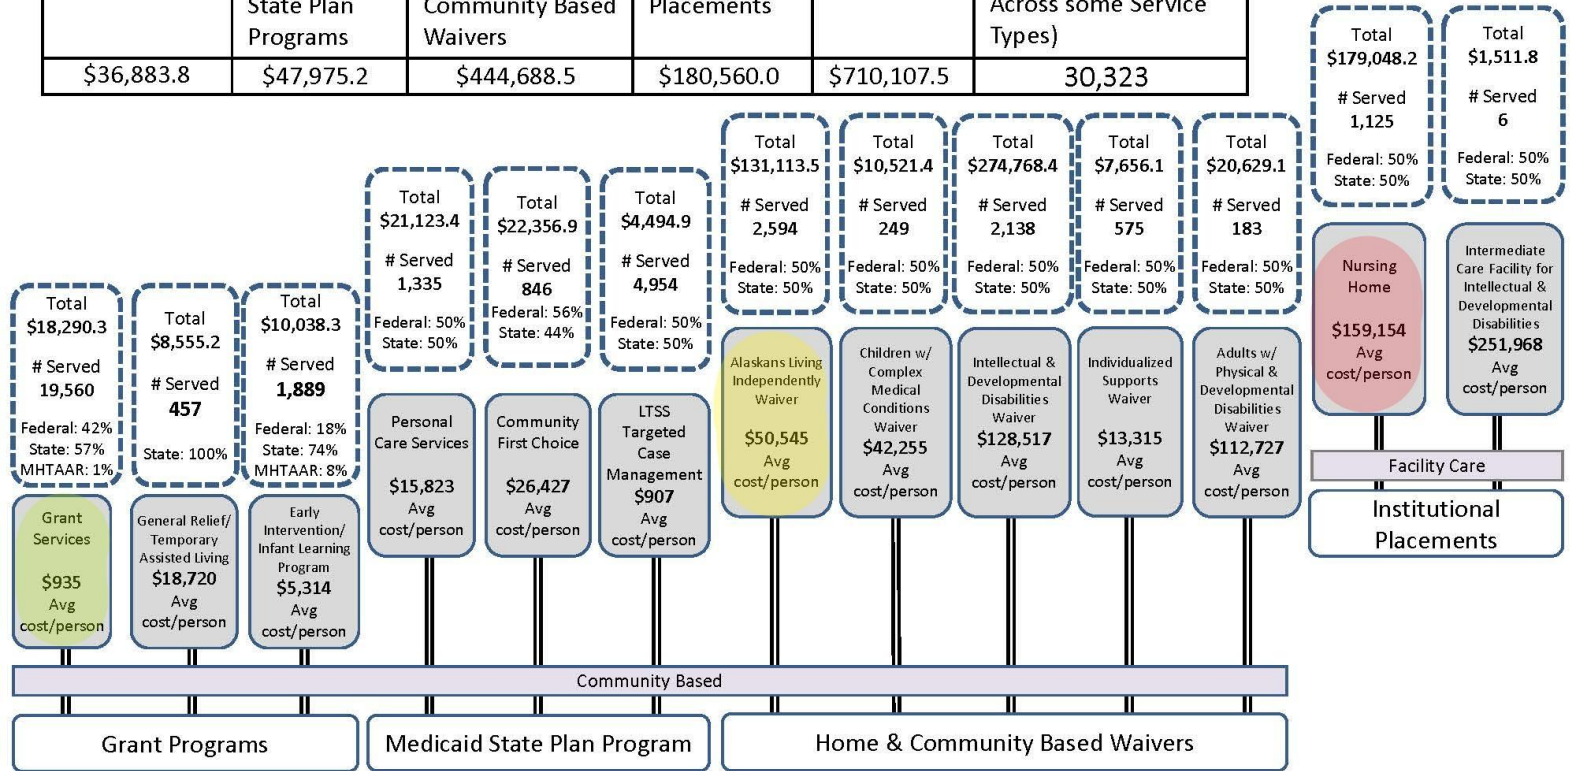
| | State Plan Programs | Community Based Waivers | Placements | | Across some Service Types) |
|---|---|---|---|---|---|
| \$36,883.8 | \$47,975.2 | \$444,688.5 | \$180,560.0 | \$710,107.5 | 30,323 |

Total \$179,048.2
# Served 1,125
Federal: 50% State: 50%

Total \$1,511.8
# Served 6
Federal: 50% State: 50%

Total \$131,113.5
# Served 2,594
Federal: 50% State: 50%

Total \$10,521.4
# Served 249
Federal: 50% State: 50%

Total \$274,768.4
# Served 2,138
Federal: 50% State: 50%

Total \$7,656.1
# Served 575
Federal: 50% State: 50%

Total \$20,629.1
# Served 183
Federal: 50% State: 50%

Total \$21,123.4
# Served 1,335
Federal: 50% State: 50%

Total \$22,356.9
# Served 846
Federal: 56% State: 44%

Total \$4,494.9
# Served 4,954
Federal: 50% State: 50%

Total \$18,290.3
# Served 19,560
Federal: 42% State: 57% MHTAAR: 1%

Total \$8,555.2
# Served 457
State: 100%

Total \$10,038.3
# Served 1,889
Federal: 18% State: 74% MHTAAR: 8%

Nursing Home
\$159,154 Avg cost/person

Intermediate Care Facility for Intellectual & Developmental Disabilities
\$251,968 Avg cost/person

Facility Care

Institutional Placements

Alaskans Living Independently Waiver
\$50,545 Avg cost/person

Children w/ Complex Medical Conditions Waiver
\$42,255 Avg cost/person

Intellectual & Developmental Disabilities Waiver
\$128,517 Avg cost/person

Individualized Supports Waiver
\$13,315 Avg cost/person

Adults w/ Physical & Developmental Disabilities Waiver
\$112,727 Avg cost/person

Personal Care Services
\$15,823 Avg cost/person

Community First Choice
\$26,427 Avg cost/person

LTSS Targeted Case Management
\$907 Avg cost/person

Grant Services
\$935 Avg cost/person

General Relief/ Temporary Assisted Living
\$18,720 Avg cost/person

Early Intervention/ Infant Learning Program
\$5,314 Avg cost/person

Community Based

Grant Programs

Medicaid State Plan Program

Home & Community Based Waivers